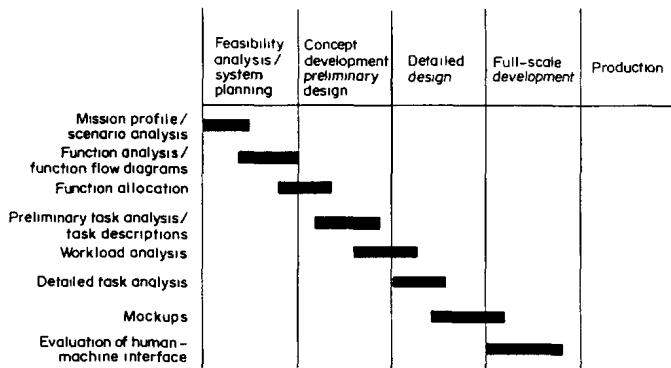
| | Feasibility analysis / system planning | Concept development preliminary design | Detailed design | Full-scale development | Production |
|---|---|---|---|---|---|
| Mission profile / scenario analysis | | | | | |
| Function analysis / function flow diagrams | | | | | |
| Function allocation | | | | | |
| Preliminary task analysis / task descriptions | | | | | |
| Workload analysis | | | | | |
| Detailed task analysis | | | | | |
| Mockups | | | | | |
| Evaluation of human-machine interface | | | | | |